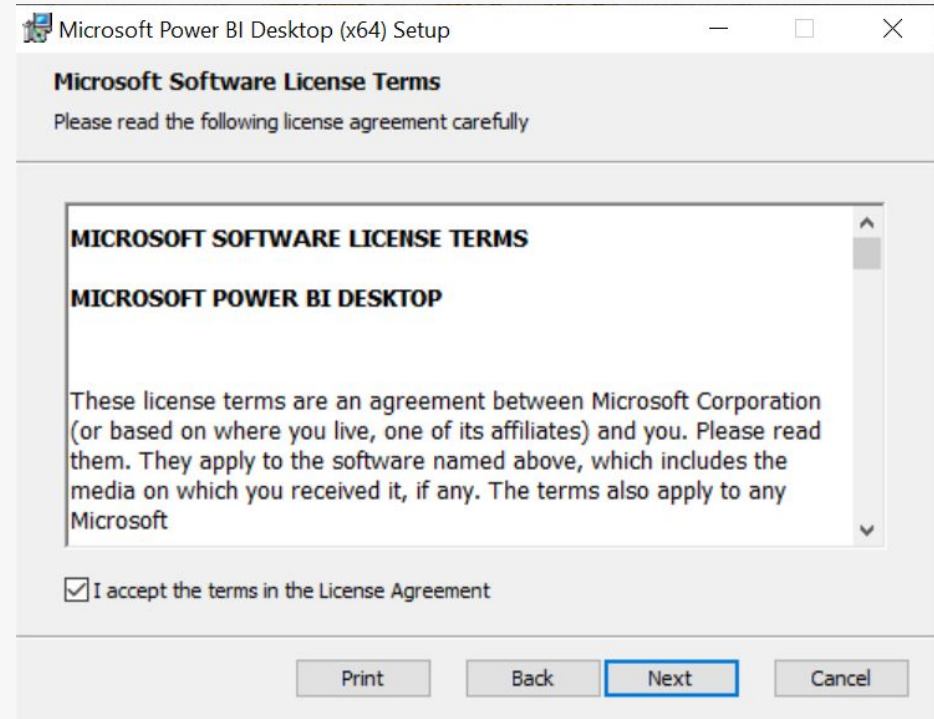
Microsoft Power BI Desktop (x64) Setup

Microsoft Software License Terms

Please read the following license agreement carefully

MICROSOFT SOFTWARE LICENSE TERMS

MICROSOFT POWER BI DESKTOP

These license terms are an agreement between Microsoft Corporation (or based on where you live, one of its affiliates) and you. Please read them. They apply to the software named above, which includes the media on which you received it, if any. The terms also apply to any Microsoft

I accept the terms in the License Agreement

Print Back Next Cancel